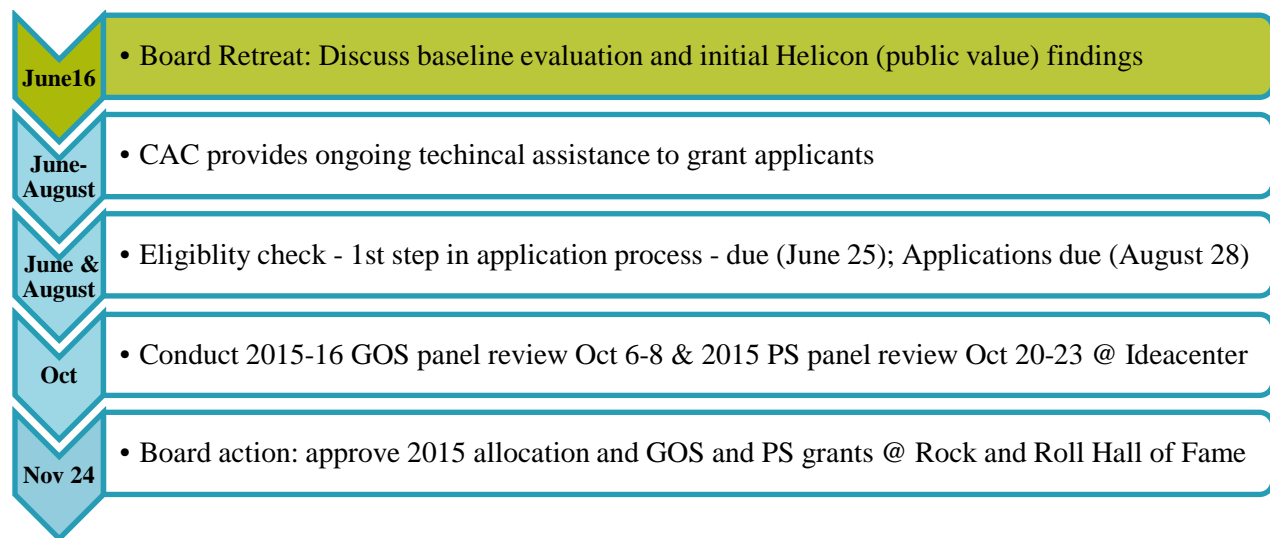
June16

• Board Retreat: Discuss baseline evaluation and initial Helicon (public value) findings

June-August

• CAC provides ongoing techincal assistance to grant applicants

June & August

• Eligiblity check - 1st step in application process - due (June 25); Applications due (August 28)

Oct

• Conduct 2015-16 GOS panel review Oct 6-8 & 2015 PS panel review Oct 20-23 @ Ideacenter

Nov 24

• Board action: approve 2015 allocation and GOS and PS grants @ Rock and Roll Hall of Fame